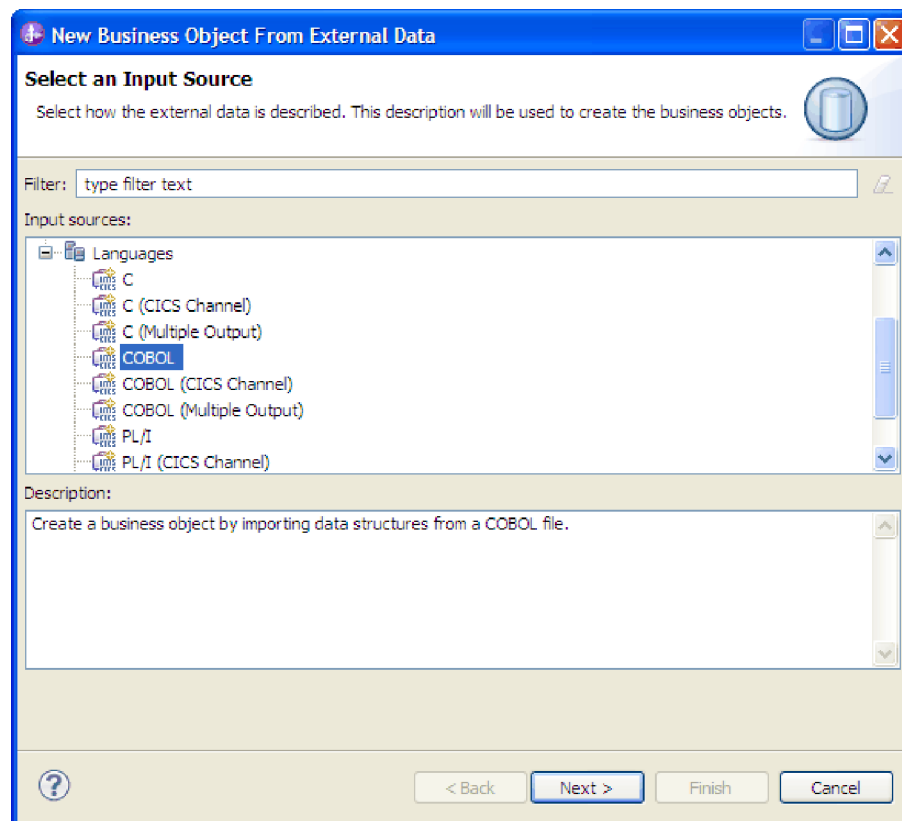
New Business Object From External Data

Select an Input Source

Select how the external data is described. This description will be used to create the business objects.

Filter: type filter text

Input sources:

Languages
C
C (CICS Channel)
C (Multiple Output)
COBOL
COBOL (CICS Channel)
COBOL (Multiple Output)
PL/I
PL/I (CICS Channel)

Description:

Create a business object by importing data structures from a COBOL file.

< Back
Next >
Finish
Cancel